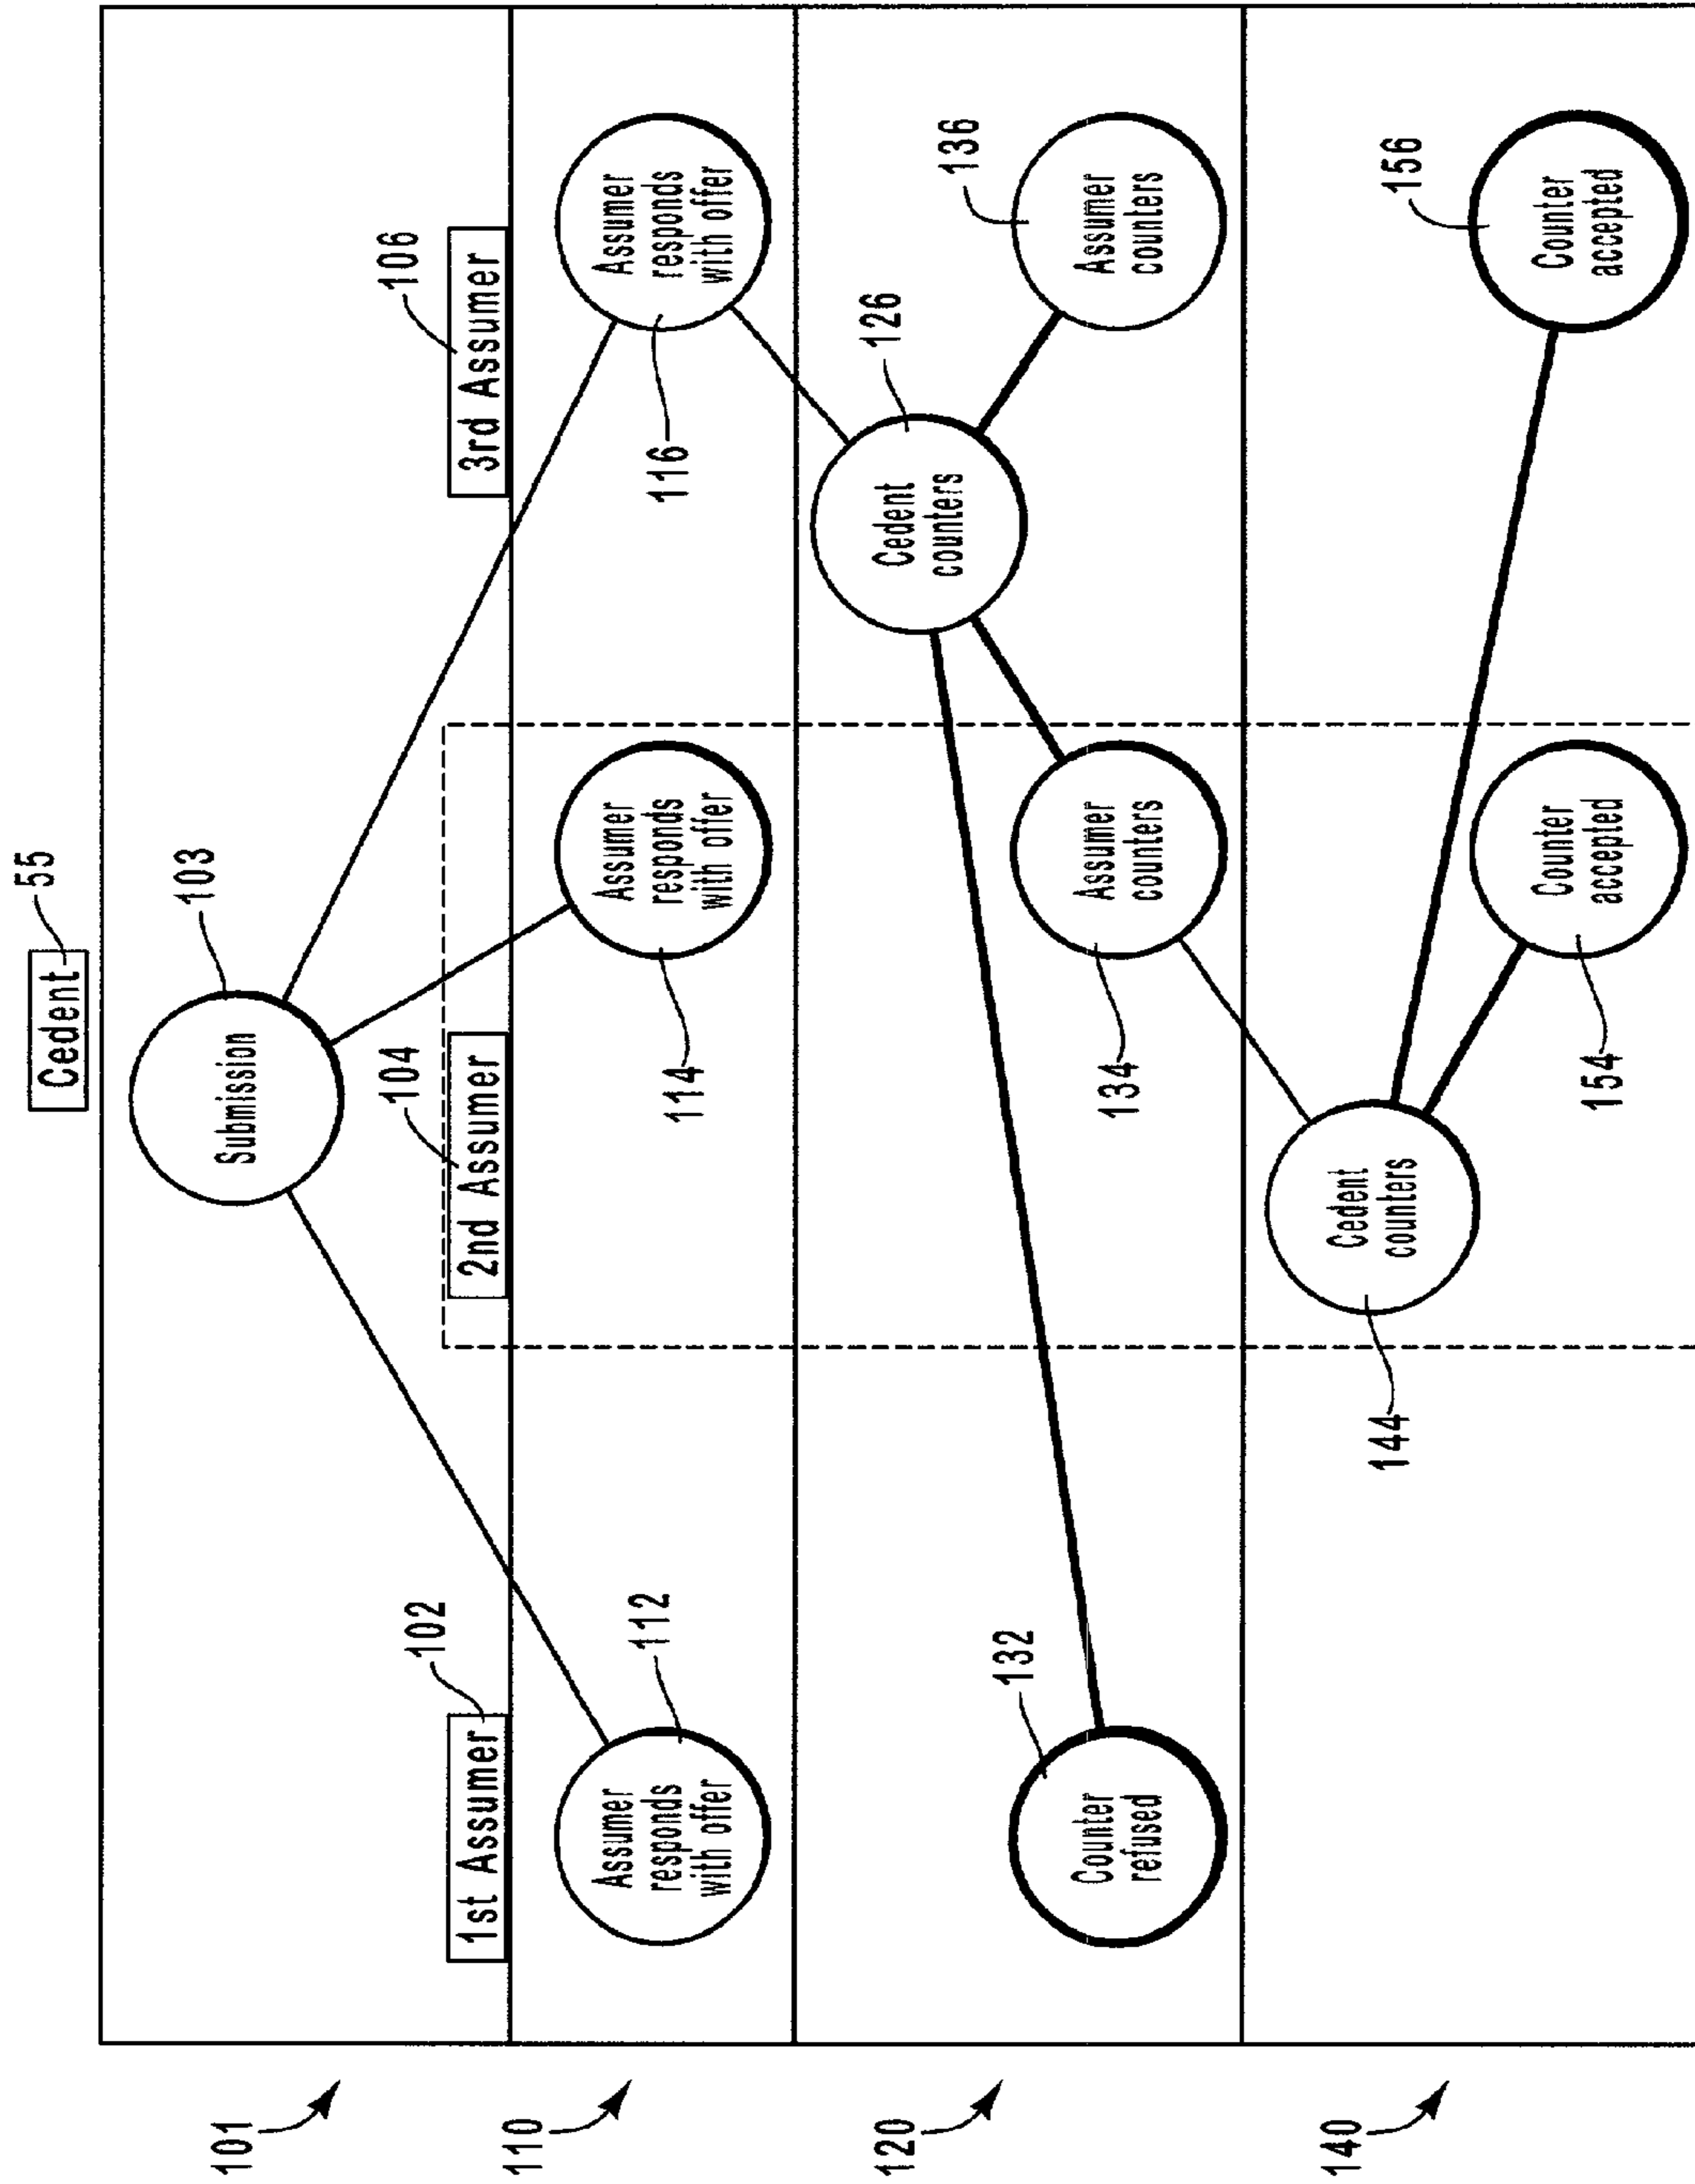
Cedent
55

103
Submission

1st Assumer
102

2nd Assumer
104

3rd Assumer
106

Assumer responds with offer
112

Assumer responds with offer
114

Assumer responds with offer
116

Cedent counters
126

Assumer counters
136

Counter refused
132

Assumer counters
134

Cedent counters
144

Counter accepted
154

Counter accepted
156

101
110
120
140